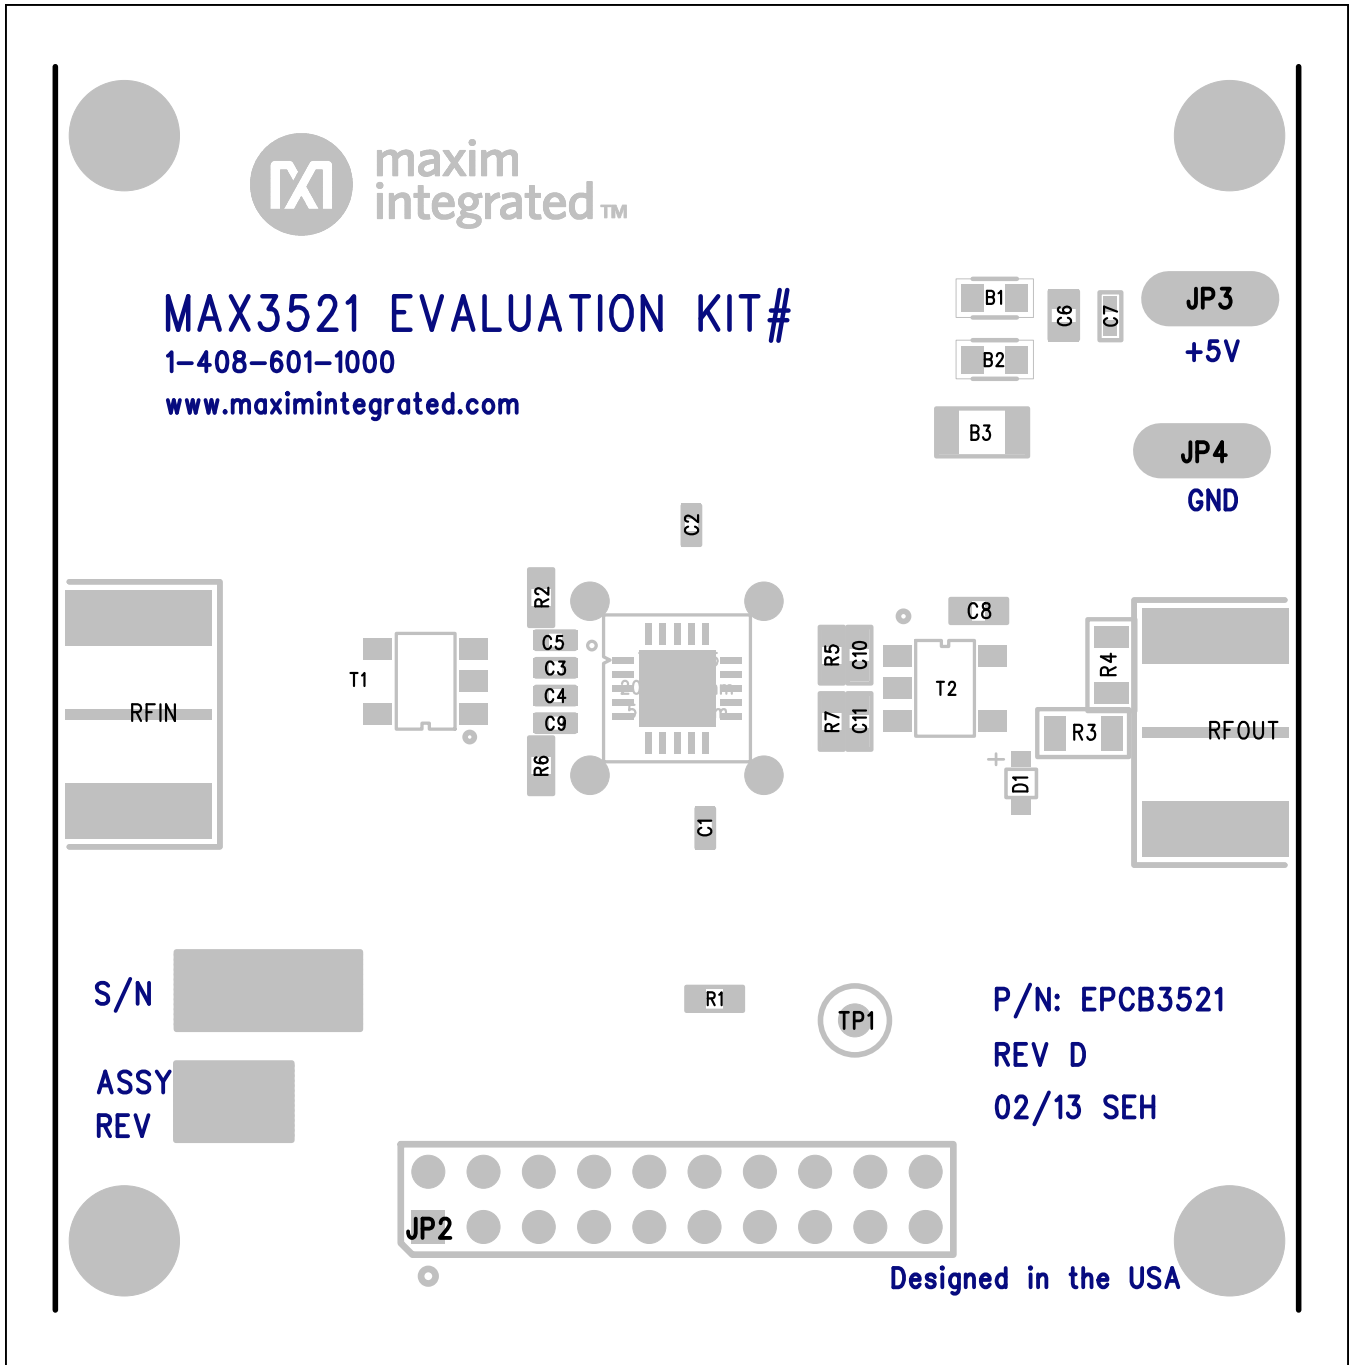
maxim integrated™

MAX3521 EVALUATION KIT#
1-408-601-1000
www.maximintegrated.com

B1
B2
B3
C6
C7
JP3
+5V
JP4
GND

C2
R2
C5
C3
C4
C9
R6
T1
RFIN
C1
R5
C10
R7
C11
C8
T2
R4
R3
D1
RFOUT

S/N
ASSY REV
R1
TP1
P/N: EPCB3521
REV D
02/13 SEH
JP2
Designed in the USA